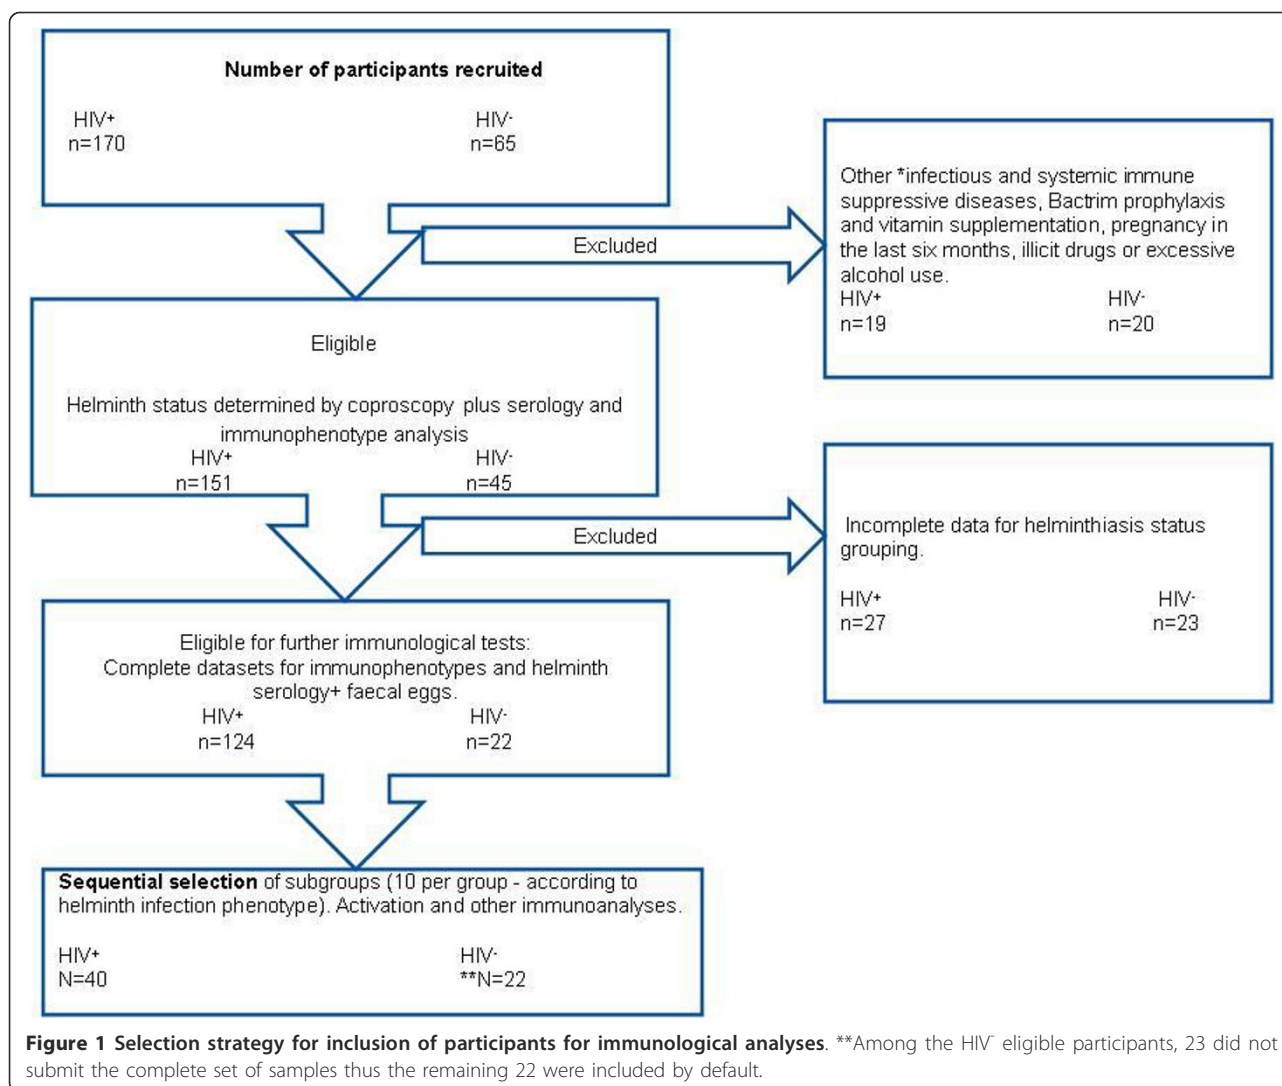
Number of participants recruited

HIV$^+$
n=170

HIV$^-$
n=65

Excluded

Other *infectious and systemic immune suppressive diseases, Bactrim prophylaxis and vitamin supplementation, pregnancy in the last six months, illicit drugs or excessive alcohol use.

HIV$^+$
n=19

HIV$^-$
n=20

Eligible

Helminth status determined by coproscopy plus serology and immunophenotype analysis

HIV$^+$
n=151

HIV$^-$
n=45

Excluded

Incomplete data for helminthiasis status grouping.

HIV$^+$
n=27

HIV$^-$
n=23

Eligible for further immunological tests:
Complete datasets for immunophenotypes and helminth serology+ faecal eggs.

HIV$^+$
n=124

HIV$^-$
n=22

**Sequential selection** of subgroups (10 per group - according to helminth infection phenotype). Activation and other immunoanalyses.

HIV$^+$
N=40

HIV$^-$
**N=22

**Figure 1 Selection strategy for inclusion of participants for immunological analyses**. **Among the HIV$^-$ eligible participants, 23 did not submit the complete set of samples thus the remaining 22 were included by default.